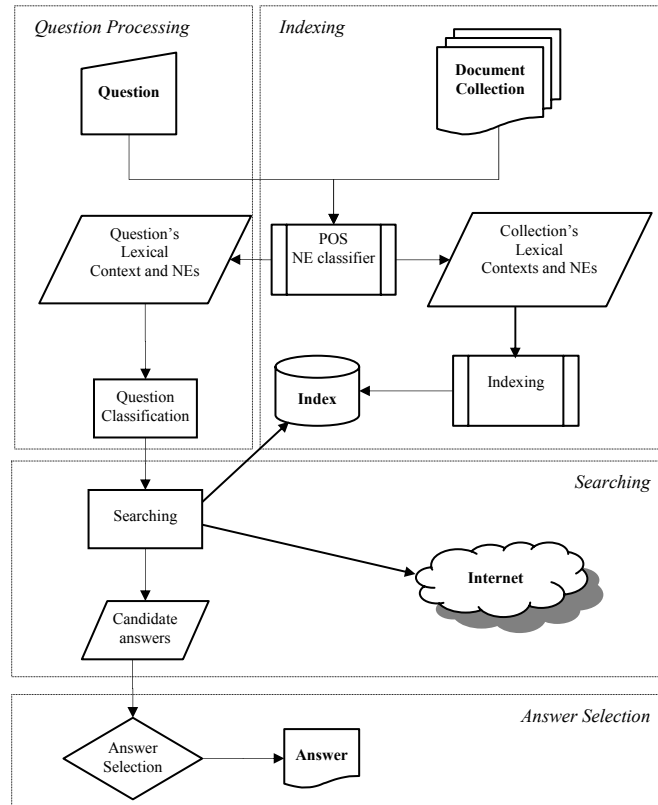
Question Processing

Indexing

Question

Document Collection

Question's Lexical Context and NEs

POS NE classifier

Collection's Lexical Contexts and NEs

Indexing

Index

Question Classification

Searching

Searching

Internet

Candidate answers

Answer Selection

Answer Selection

Answer